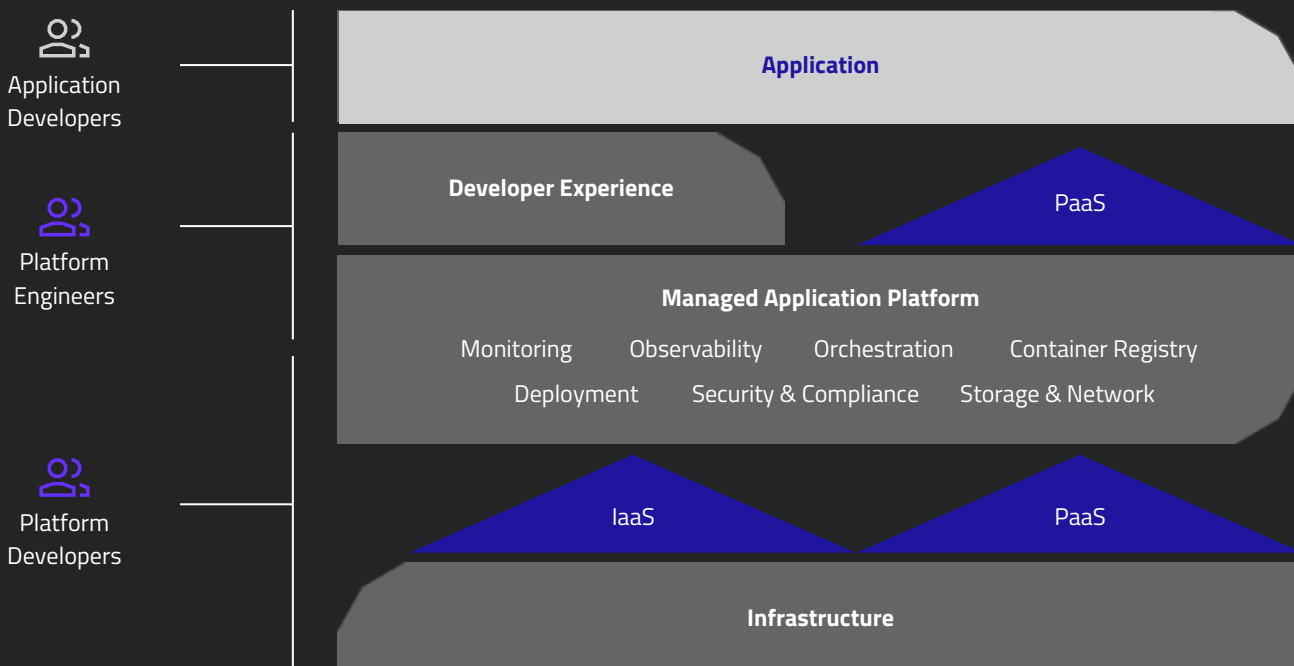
Application Developers

Platform Engineers

Platform Developers

Application

Developer Experience

PaaS

Managed Application Platform

Monitoring Observability Orchestration Container Registry

Deployment Security & Compliance Storage & Network

IaaS

PaaS

Infrastructure